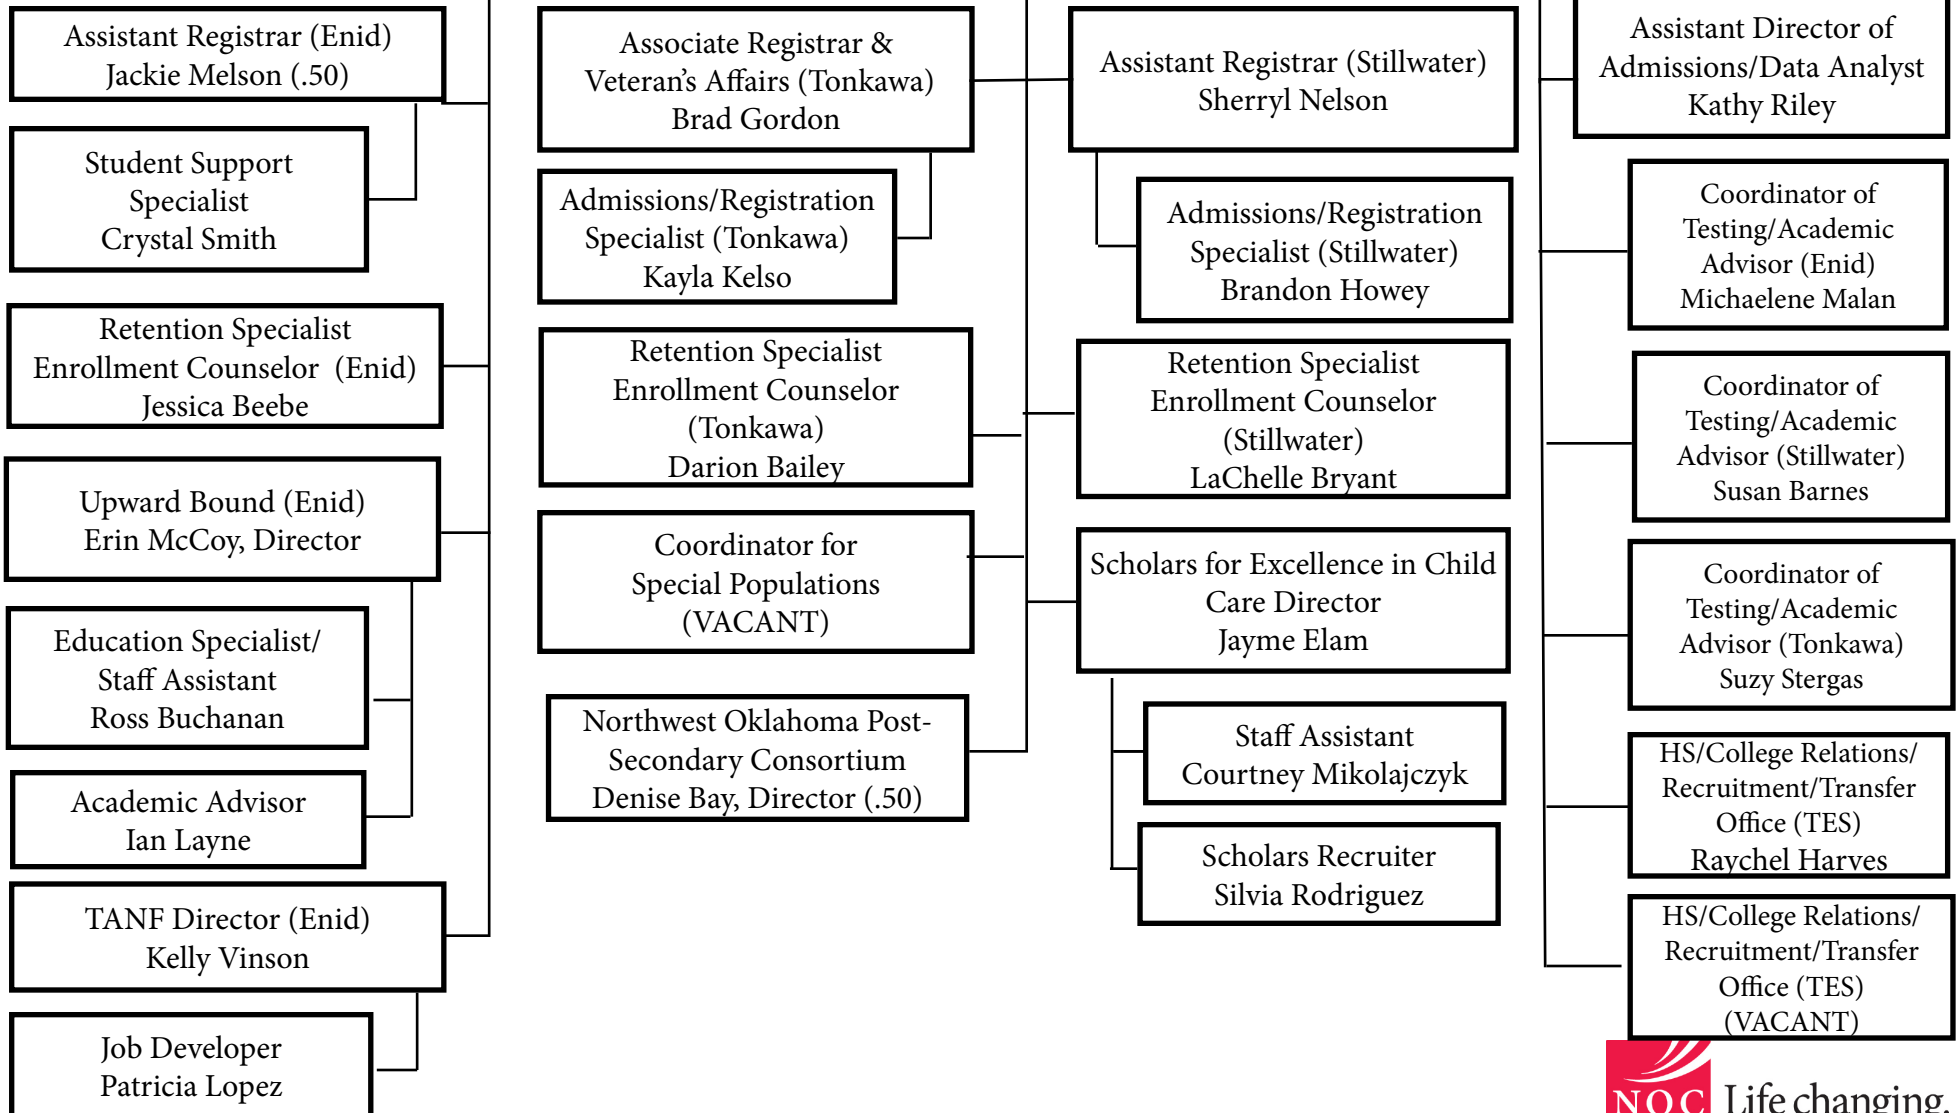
Assistant Registrar (Enid)
Jackie Melson (.50)

Student Support Specialist
Crystal Smith

Retention Specialist
Enrollment Counselor (Enid)
Jessica Beebe

Upward Bound (Enid)
Erin McCoy, Director

Education Specialist/
Staff Assistant
Ross Buchanan

Academic Advisor
Ian Layne

TANF Director (Enid)
Kelly Vinson

Job Developer
Patricia Lopez

Associate Registrar &
Veteran's Affairs (Tonkawa)
Brad Gordon

Admissions/Registration
Specialist (Tonkawa)
Kayla Kelso

Retention Specialist
Enrollment Counselor
(Tonkawa)
Darion Bailey

Coordinator for
Special Populations
(VACANT)

Northwest Oklahoma Post-Secondary Consortium
Denise Bay, Director (.50)

Assistant Registrar (Stillwater)
Sherryl Nelson

Admissions/Registration
Specialist (Stillwater)
Brandon Howey

Retention Specialist
Enrollment Counselor
(Stillwater)
LaChelle Bryant

Scholars for Excellence in Child
Care Director
Jayme Elam

Staff Assistant
Courtney Mikolajczyk

Scholars Recruiter
Silvia Rodriguez

Assistant Director of
Admissions/Data Analyst
Kathy Riley

Coordinator of
Testing/Academic
Advisor (Enid)
Michaelene Malan

Coordinator of
Testing/Academic
Advisor (Stillwater)
Susan Barnes

Coordinator of
Testing/Academic
Advisor (Tonkawa)
Suzy Stergas

HS/College Relations/
Recruitment/Transfer
Office (TES)
Raychel Harves

HS/College Relations/
Recruitment/Transfer
Office (TES)
(VACANT)

NOC Life changing.